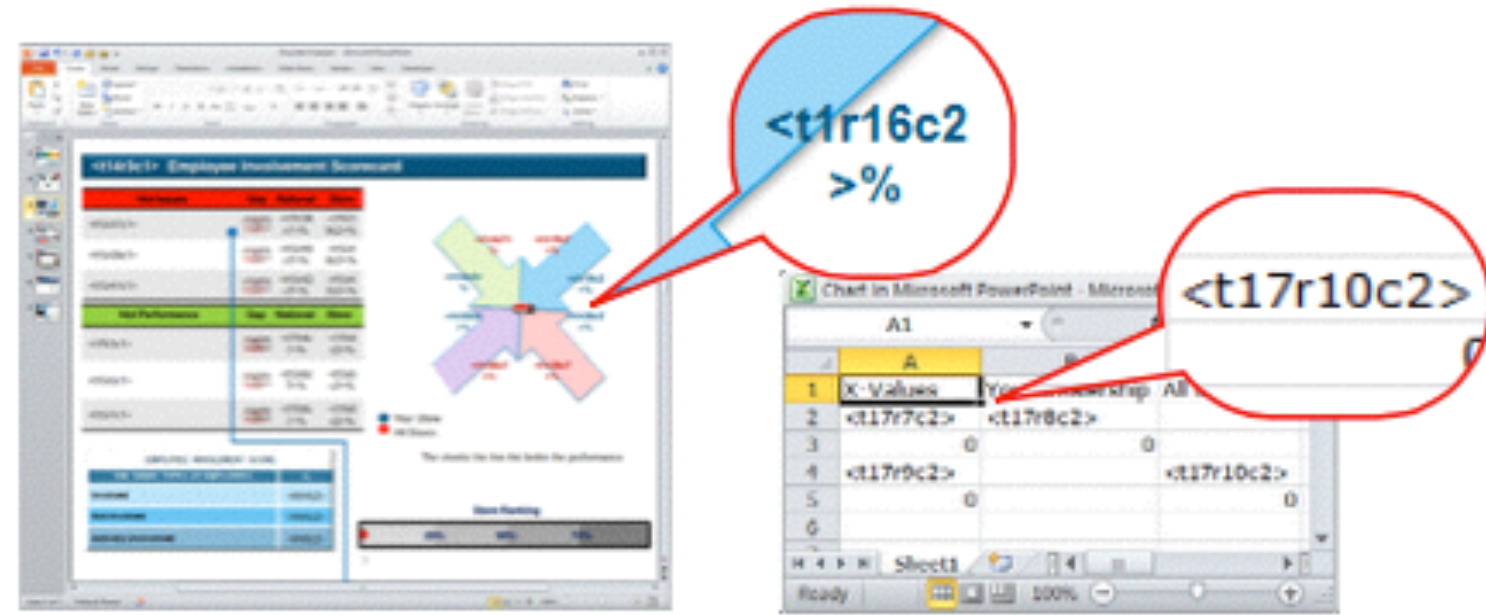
<t4r3c1> Employee Involvement Scorecard

Hot Issues | Gap | National | Store

Hot Performance | Gap | National | Store

Your Store
All Stores

EMPLOYEE INVOLVEMENT SCORE

Store Ranking

<t1r16c2
>%

Chart in Microsoft PowerPoint - Microso

A1

<t17r10c2>

0

| | A | B | C |
|---|---|---|---|
| 1 | X-Values | Yo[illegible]ership | All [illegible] |
| 2 | <t17r7c2> | <t17r8c2> | |
| 3 | 0 | 0 | |
| 4 | <t17r9c2> | | <t17r10c2> |
| 5 | 0 | | 0 |
| 6 | | | |

Sheet1

Ready 100%